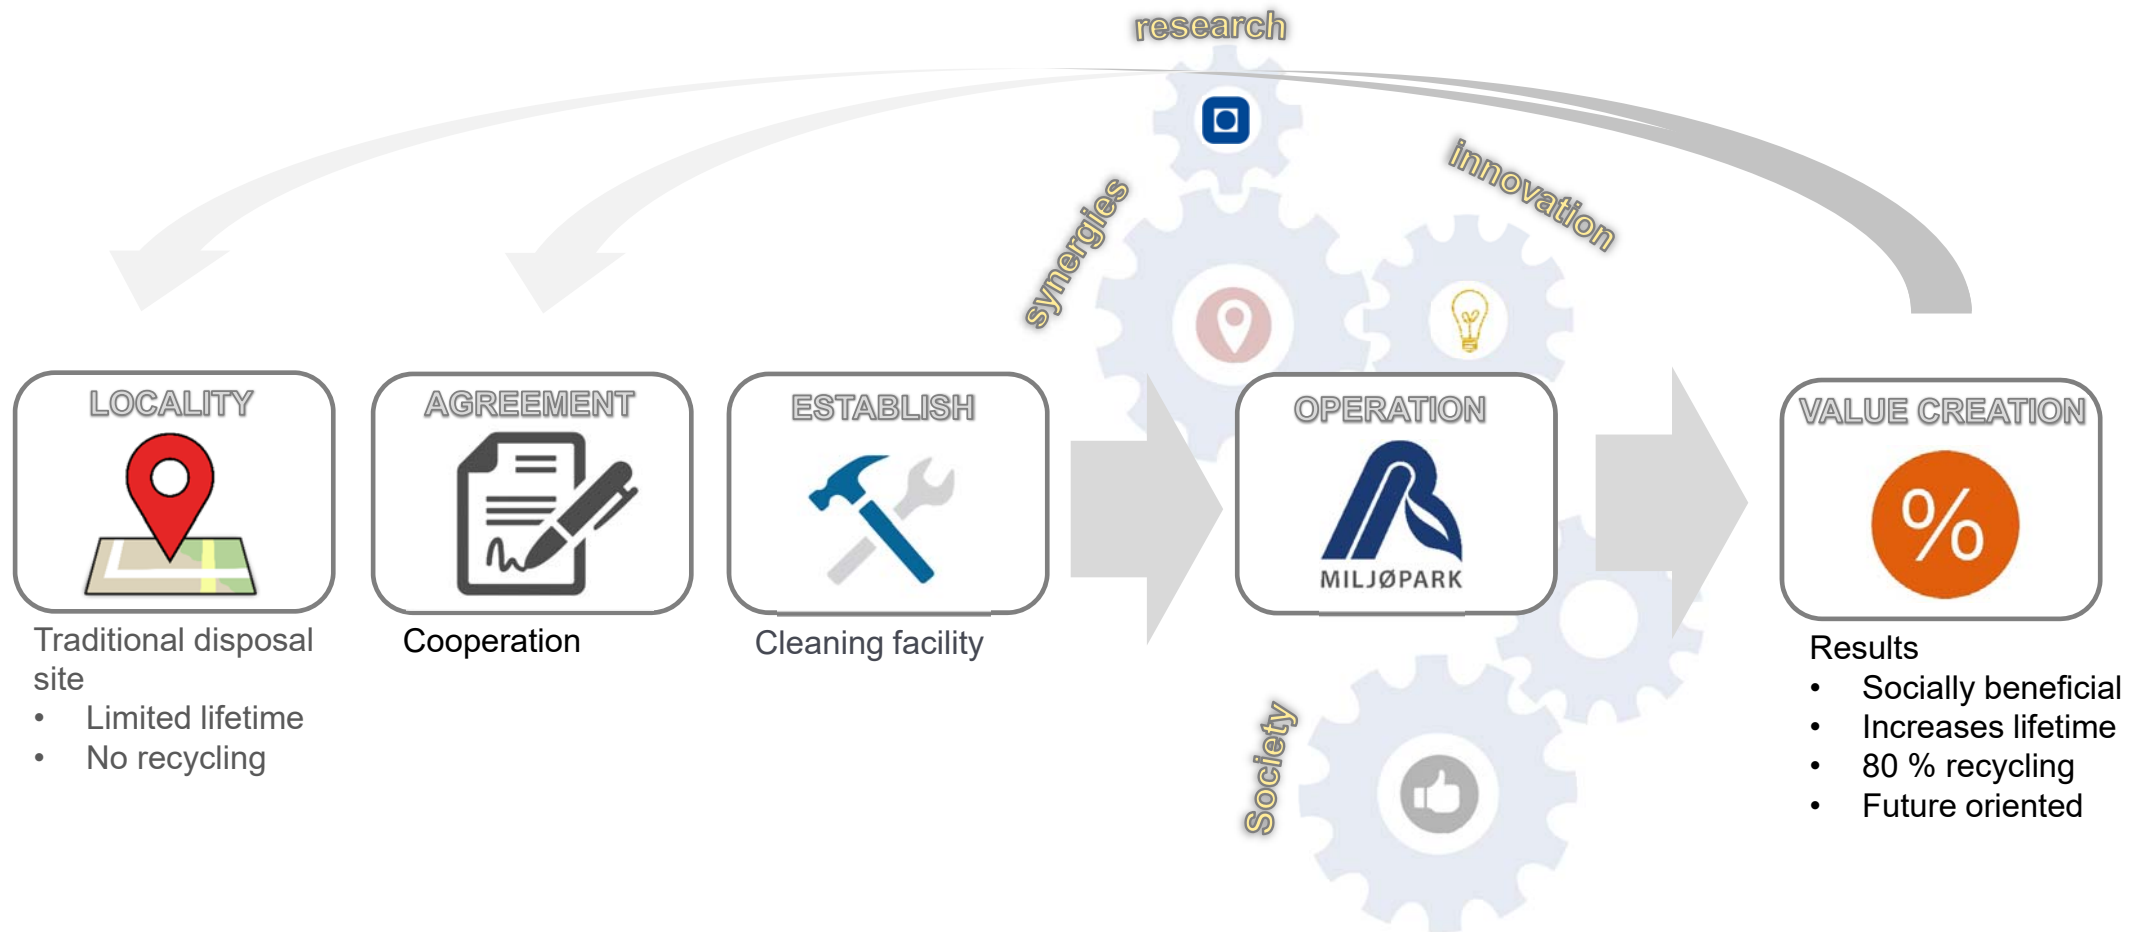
research

synergies

innovation

LOCALITY

Traditional disposal site
• Limited lifetime
• No recycling

AGREEMENT

Cooperation

ESTABLISH

Cleaning facility

OPERATION

MILJØPARK

Society

VALUE CREATION

%

Results
• Socially beneficial
• Increases lifetime
• 80 % recycling
• Future oriented